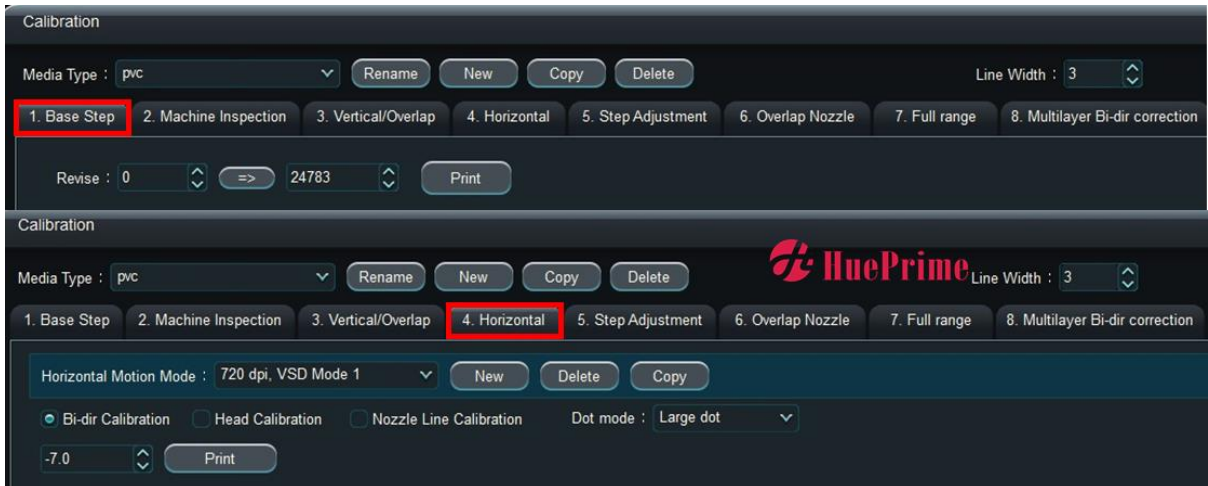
Calibration

Media Type : pvc

Rename New Copy Delete

Line Width : 3

1. Base Step 2. Machine Inspection 3. Vertical/Overlap 4. Horizontal 5. Step Adjustment 6. Overlap Nozzle 7. Full range 8. Multilayer Bi-dir correction

Revise : 0 => 24783 Print

Calibration

Media Type : pvc

Rename New Copy Delete

HuePrime

Line Width : 3

1. Base Step 2. Machine Inspection 3. Vertical/Overlap 4. Horizontal 5. Step Adjustment 6. Overlap Nozzle 7. Full range 8. Multilayer Bi-dir correction

Horizontal Motion Mode : 720 dpi, VSD Mode 1 New Delete Copy

Bi-dir Calibration Head Calibration Nozzle Line Calibration Dot mode : Large dot

-7.0 Print